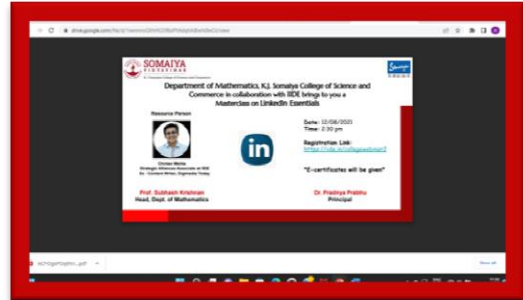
drive.google.com/file/d/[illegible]/view

SOMAIYA VIDYAVIHAR

Department of Mathematics, K.J. Somaiya College of Science and Commerce in collaboration with RIDE brings to you a Masterclass on LinkedIn Essentials

Resource Person

Chintan Mehta
Strategic Alliances Associate at RIDE
Ex - Content Writer, Engineerize Today

Date : 12/08/2021
Time : 2:30 pm

Registration Link:
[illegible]

"E-certificates will be given"

Prof. Subhash Krishnan
Head, Dept. of Mathematics

Dr. Pradnya Prabhu
Principal

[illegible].pdf

Show all